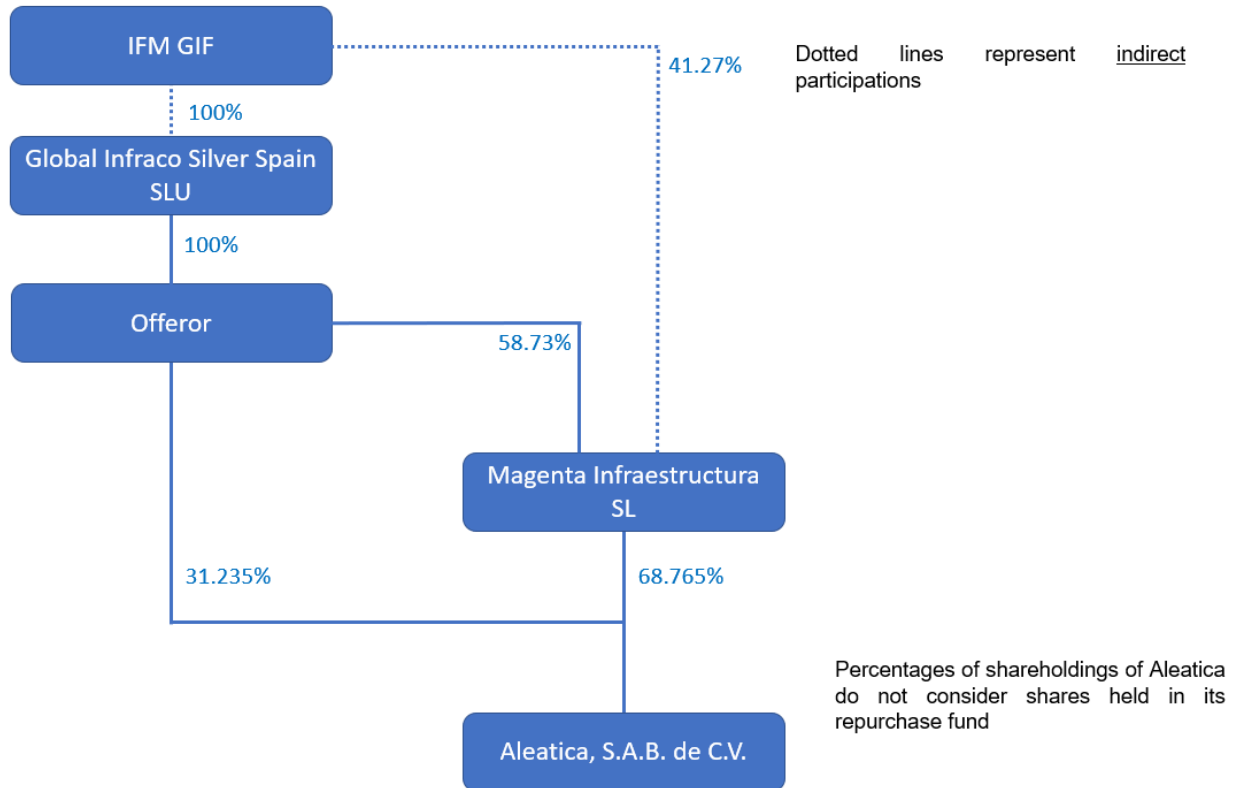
IFM GIF

41.27%

Dotted lines represent indirect participations

100%

Global Infraco Silver Spain SLU

100%

Offeror

58.73%

Magenta Infraestructura SL

31.235%

68.765%

Percentages of shareholdings of Aleatica do not consider shares held in its repurchase fund

Aleatica, S.A.B. de C.V.